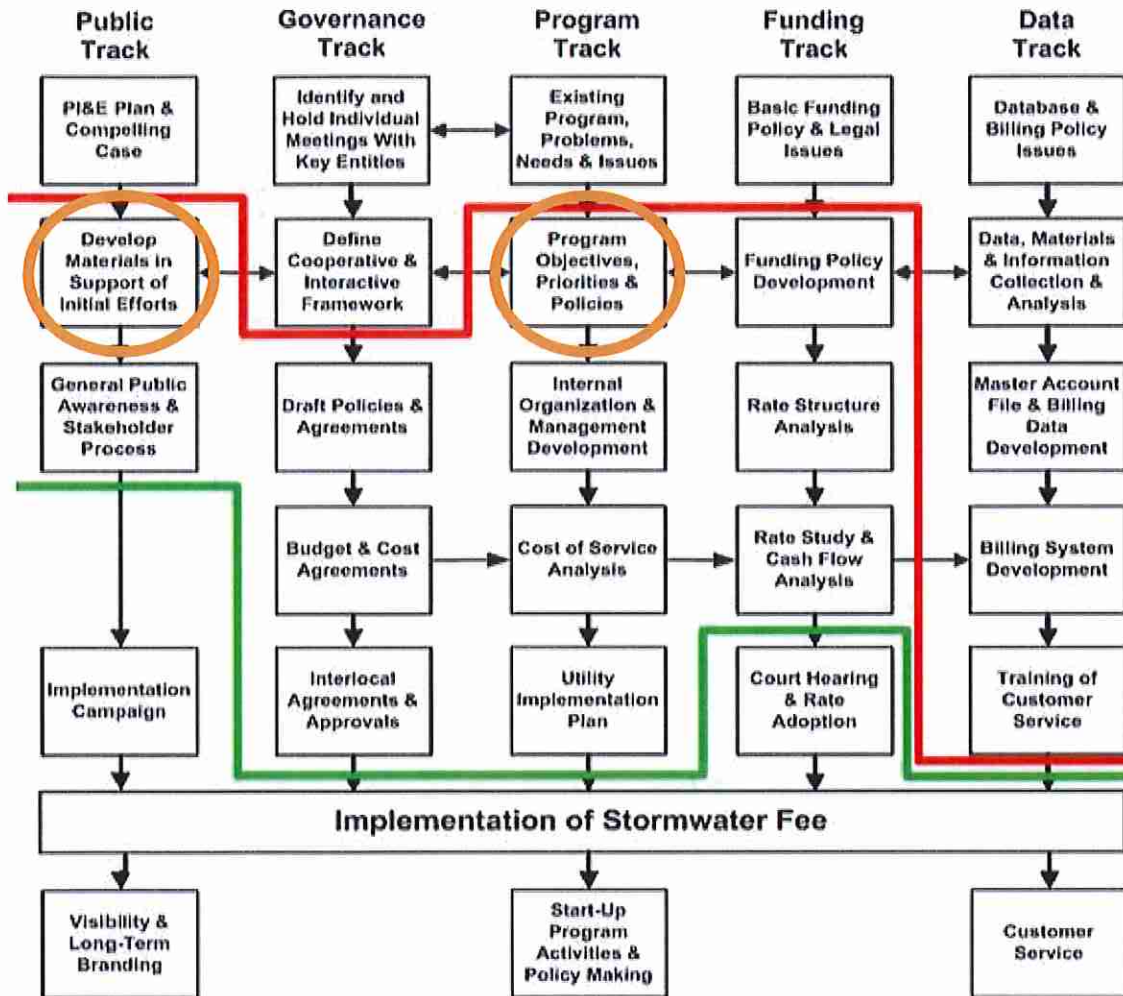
Public Track

Governance Track

Program Track

Funding Track

Data Track

PI&E Plan & Compelling Case

Identify and Hold Individual Meetings With Key Entities

Existing Program, Problems, Needs & Issues

Basic Funding Policy & Legal Issues

Database & Billing Policy Issues

Develop Materials in Support of Initial Efforts

Define Cooperative & Interactive Framework

Program Objectives, Priorities & Policies

Funding Policy Development

Data, Materials & Information Collection & Analysis

General Public Awareness & Stakeholder Process

Draft Policies & Agreements

Internal Organization & Management Development

Rate Structure Analysis

Master Account File & Billing Data Development

Budget & Cost Agreements

Cost of Service Analysis

Rate Study & Cash Flow Analysis

Billing System Development

Implementation Campaign

Interlocal Agreements & Approvals

Utility Implementation Plan

Court Hearing & Rate Adoption

Training of Customer Service

Implementation of Stormwater Fee

Visibility & Long-Term Branding

Start-Up Program Activities & Policy Making

Customer Service